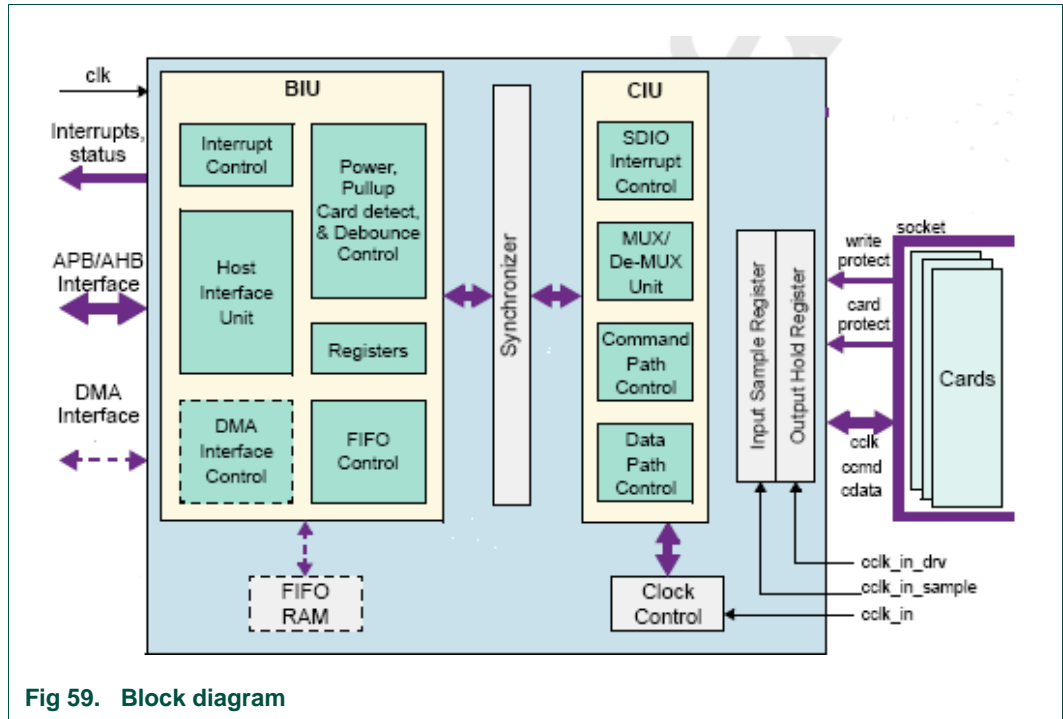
clk

Interrupts, status

APB/AHB Interface

DMA Interface

BIU

Interrupt Control

Power, Pullup Card detect, & Debounce Control

Host Interface Unit

Registers

DMA Interface Control

FIFO Control

FIFO RAM

Synchronizer

CIU

SDIO Interrupt Control

MUX/ De-MUX Unit

Command Path Control

Data Path Control

Clock Control

Input Sample Register

Output Hold Register

socket

write protect

card protect

cclk ccmd cdata

Cards

cclk_in_drv

cclk_in_sample

cclk_in

Fig 59. Block diagram